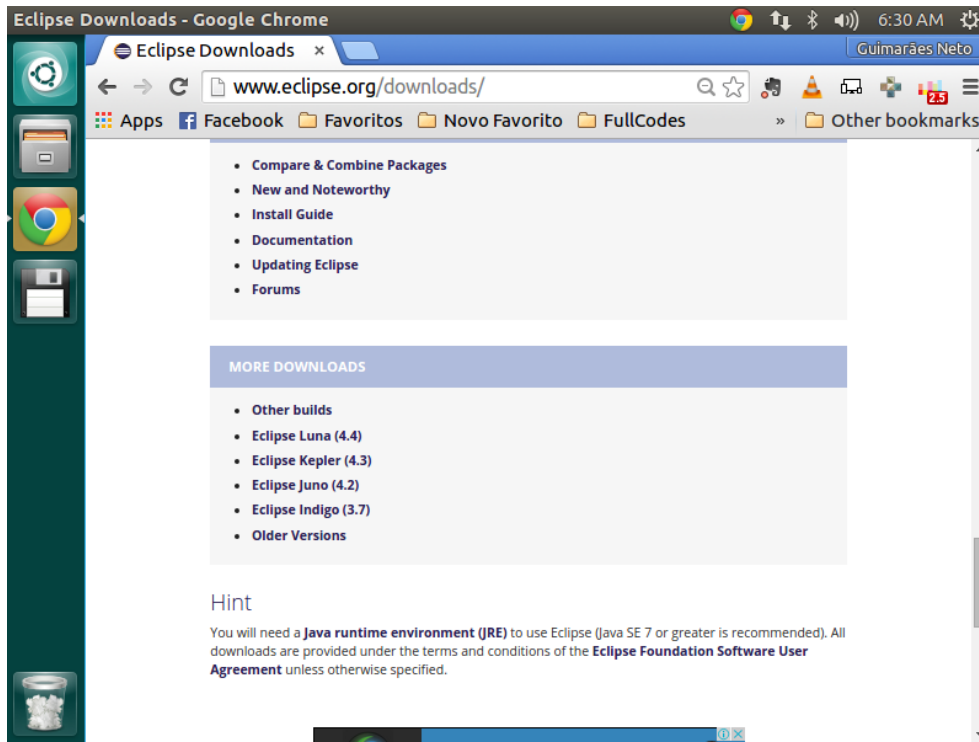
Eclipse Downloads - Google Chrome

6:30 AM

Eclipse Downloads ×

Guimarães Neto

www.eclipse.org/downloads/

2.5

Apps Facebook Favoritos Novo Favorito FullCodes » Other bookmarks

- Compare & Combine Packages
- New and Noteworthy
- Install Guide
- Documentation
- Updating Eclipse
- Forums

MORE DOWNLOADS

- Other builds
- Eclipse Luna (4.4)
- Eclipse Kepler (4.3)
- Eclipse Juno (4.2)
- Eclipse Indigo (3.7)
- Older Versions

Hint

You will need a **Java runtime environment (JRE)** to use Eclipse (Java SE 7 or greater is recommended). All downloads are provided under the terms and conditions of the **Eclipse Foundation Software User Agreement** unless otherwise specified.